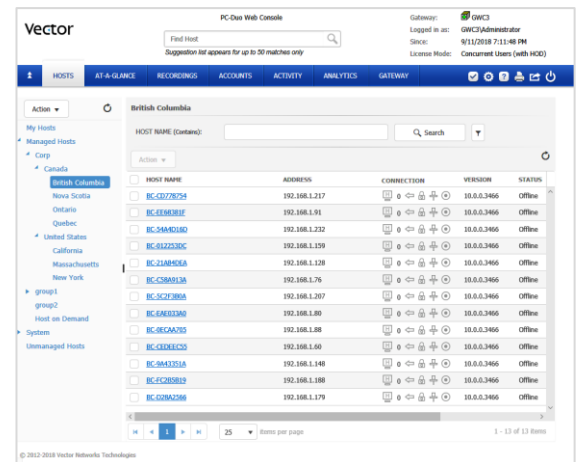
Vector

PC-Duo Web Console

Find Host

Suggestion list appears for up to 50 matches only

Gateway: GWC3
Logged in as: GWC3\Administrator
Since: 9/11/2018 7:11:48 PM
License Mode: Concurrent Users (with HOD)

HOSTS AT-A-GLANCE RECORDINGS ACCOUNTS ACTIVITY ANALYTICS GATEWAY

Action

My Hosts
Managed Hosts
Corp
Canada
British Columbia
Nova Scotia
Ontario
Quebec
United States
California
Massachusetts
New York
group1
group2
Host on Demand
System
Unmanaged Hosts

British Columbia

HOST NAME (Contains):

Search

Action

| HOST NAME | ADDRESS | CONNECTION | VERSION | STATUS |
|---|---|---|---|---|
| BC-CD778754 | 192.168.1.217 | 0 | 10.0.0.3466 | Offline |
| BC-EE6838IF | 192.168.1.91 | 0 | 10.0.0.3466 | Offline |
| BC-54A4D16D | 192.168.1.232 | 0 | 10.0.0.3466 | Offline |
| BC-012253DC | 192.168.1.159 | 0 | 10.0.0.3466 | Offline |
| BC-21AB4DEA | 192.168.1.128 | 0 | 10.0.0.3466 | Offline |
| BC-C58A913A | 192.168.1.76 | 0 | 10.0.0.3466 | Offline |
| BC-5C2F300A | 192.168.1.207 | 0 | 10.0.0.3466 | Offline |
| BC-EAE033A0 | 192.168.1.80 | 0 | 10.0.0.3466 | Offline |
| BC-0ECAA765 | 192.168.1.88 | 0 | 10.0.0.3466 | Offline |
| BC-CEDEEC55 | 192.168.1.60 | 0 | 10.0.0.3466 | Offline |
| BC-9A43351A | 192.168.1.148 | 0 | 10.0.0.3466 | Offline |
| BC-FC2B5B19 | 192.168.1.188 | 0 | 10.0.0.3466 | Offline |
| BC-D28A2586 | 192.168.1.179 | 0 | 10.0.0.3466 | Offline |

1

25 items per page

1 - 13 of 13 items

© 2012-2018 Vector Networks Technologies